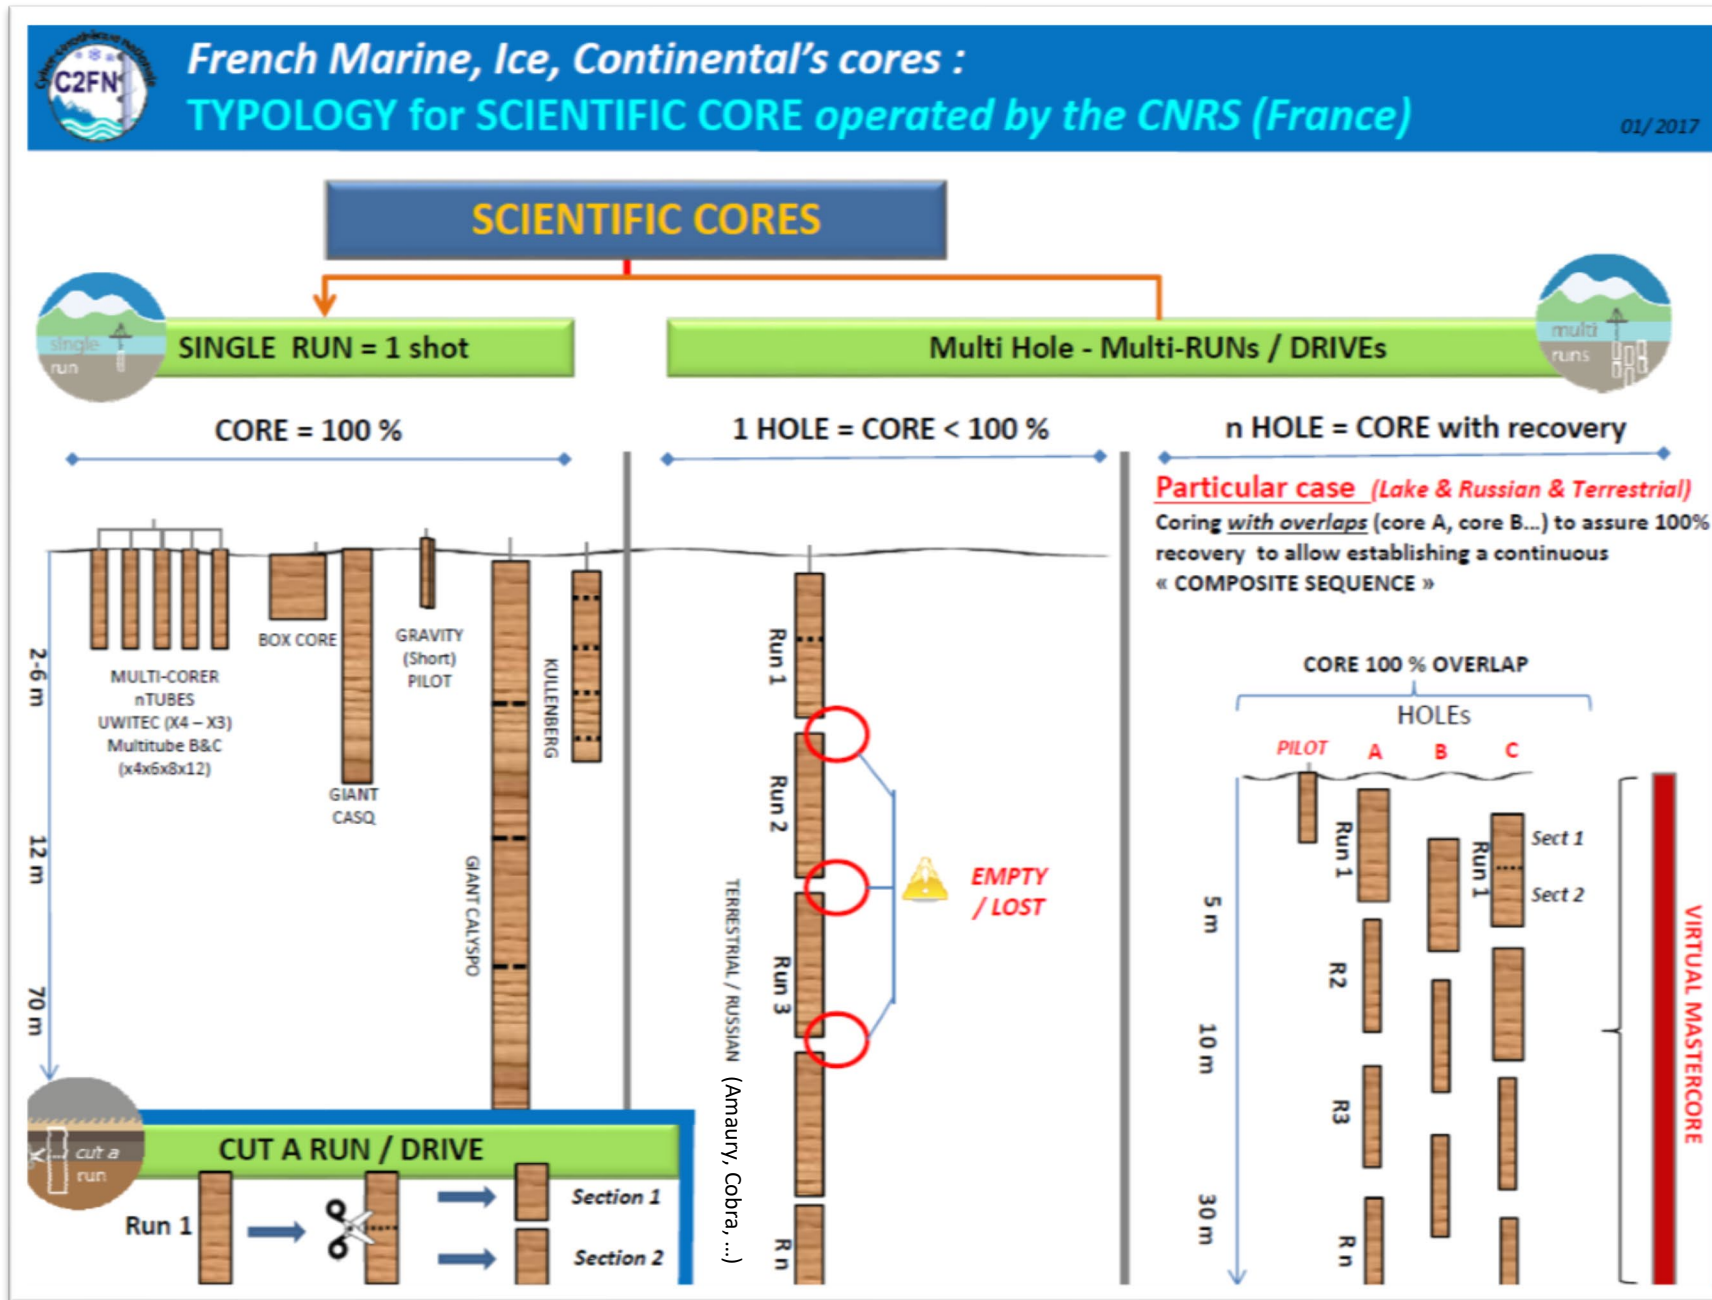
C2FN

French Marine, Ice, Continental's cores :
TYPOLOGY for SCIENTIFIC CORE operated by the CNRS (France)

01/2017

SCIENTIFIC CORES

single run

SINGLE RUN = 1 shot

Multi Hole - Multi-RUNs / DRIVEs

multi runs

CORE = 100 %

1 HOLE = CORE < 100 %

n HOLE = CORE with recovery

Particular case (Lake & Russian & Terrestrial)

Coring with overlaps (core A, core B...) to assure 100% recovery to allow establishing a continuous « COMPOSITE SEQUENCE »

2-6 m

12 m

70 m

MULTI-CORER nTUBES UWITEC (X4 – X3) Multitube B&C (x4x6x8x12)

BOX CORE

GIANT CASQ

GRAVITY (Short) PILOT

GIANT CALYSPO

KULLENBERG

Run 1

Run 2

Run 3

Rn

EMPTY / LOST

TERRESTRIAL / RUSSIAN (Amaury, Cobra, ...)

CORE 100 % OVERLAP

HOLEs

PILOT A B C

Run 1

R2

R3

R n

Run 1

Sect 1

Sect 2

5 m

10 m

30 m

VIRTUAL MASTERCORE

cut a run

CUT A RUN / DRIVE

Run 1

Section 1

Section 2